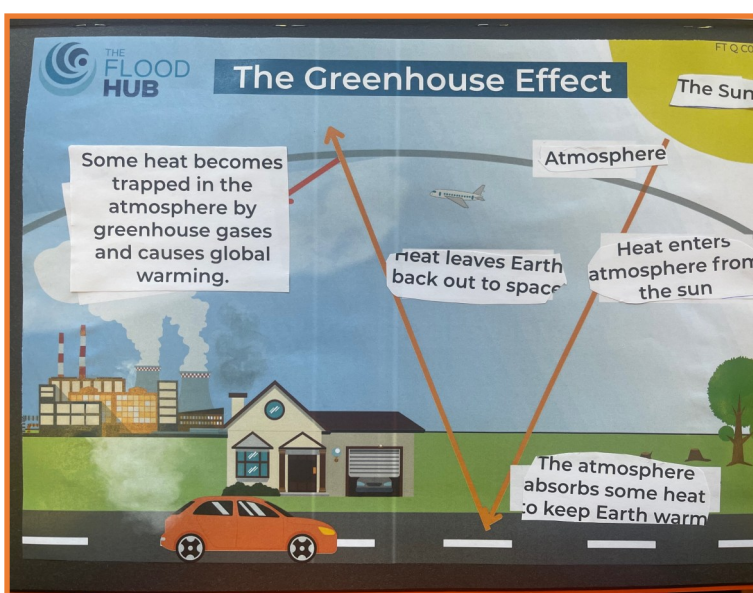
THE FLOOD HUB

The Greenhouse Effect

FT Q CO

The Sun

Some heat becomes trapped in the atmosphere by greenhouse gases and causes global warming.

Atmosphere

Heat leaves Earth back out to space

Heat enters atmosphere from the sun

The atmosphere absorbs some heat to keep Earth warm